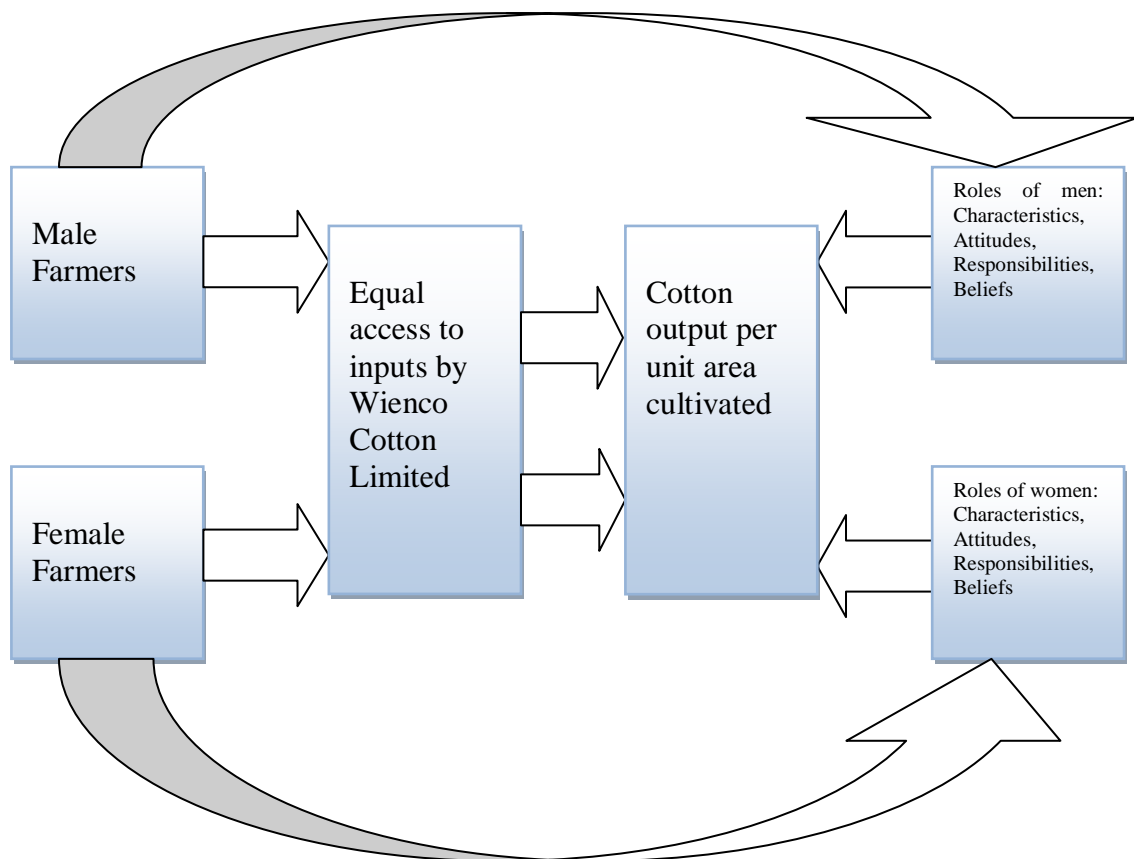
Male Farmers

Female Farmers

Equal access to inputs by Wienco Cotton Limited

Cotton output per unit area cultivated

Roles of men: Characteristics, Attitudes, Responsibilities, Beliefs

Roles of women: Characteristics, Attitudes, Responsibilities, Beliefs